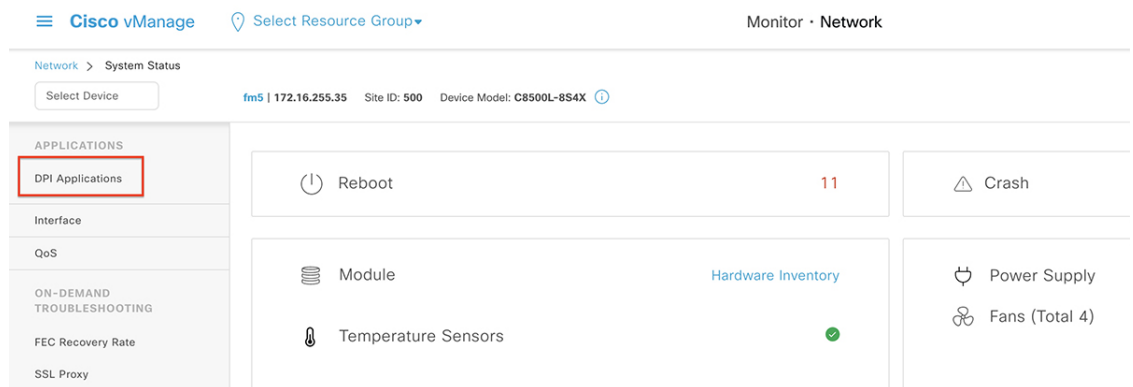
Cisco vManage

Select Resource Group

Monitor · Network

Network > System Status

Select Device

fm5 | 172.16.255.35 Site ID: 500 Device Model: C8500L-8S4X

APPLICATIONS

DPI Applications

Interface

QoS

ON-DEMAND TROUBLESHOOTING

FEC Recovery Rate

SSL Proxy

Reboot 11

Crash

Module Hardware Inventory

Temperature Sensors

Power Supply

Fans (Total 4)